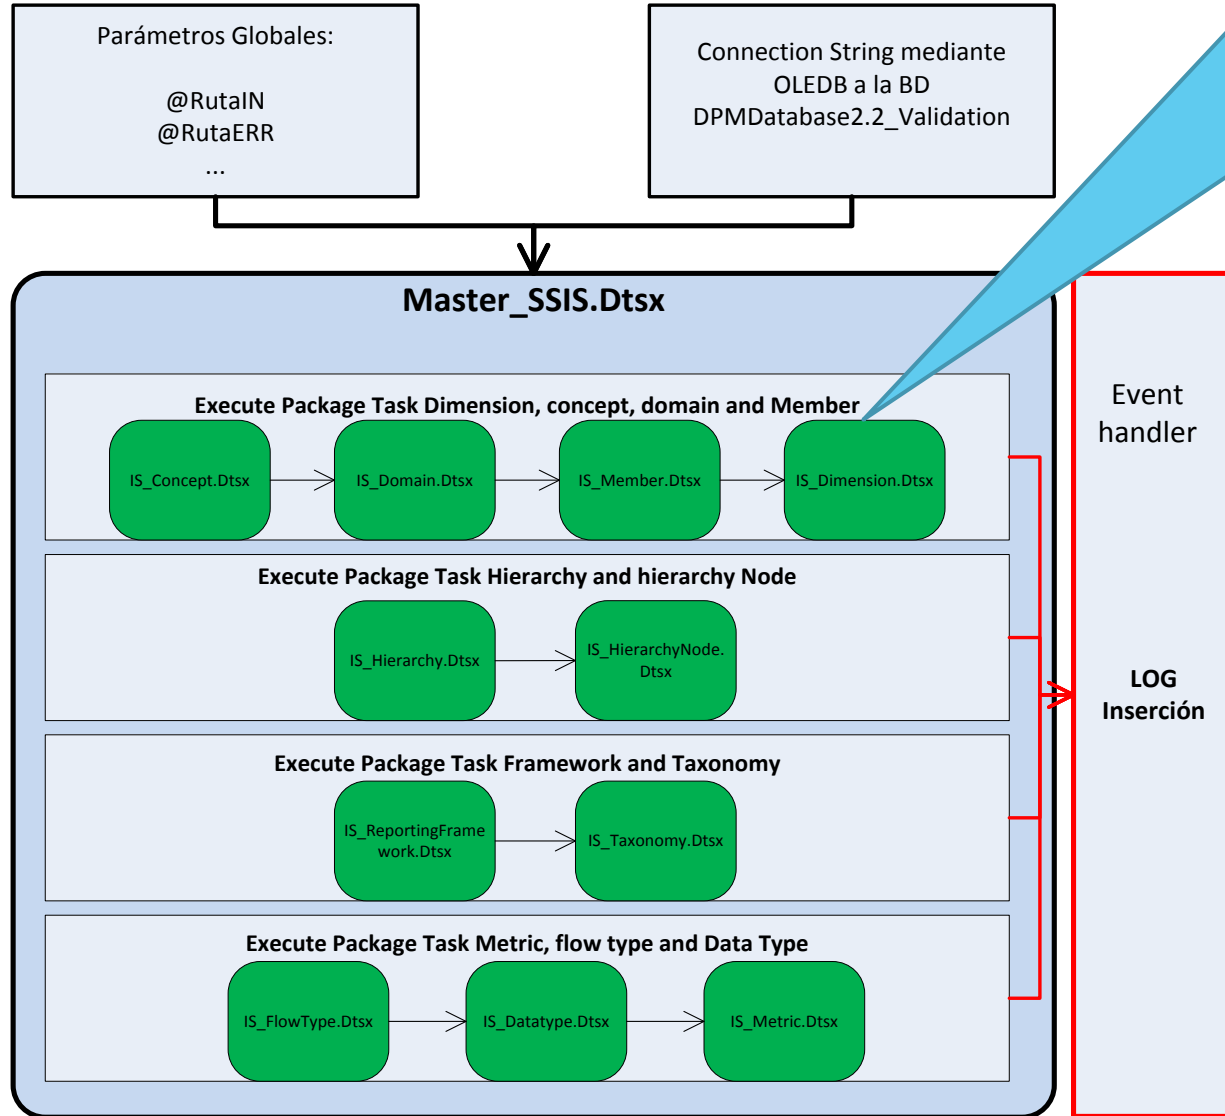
Parámetros Globales:

@RutaIN
@RutaERR
...

Connection String mediante OLEDB a la BD DPMDatabase2.2_Validation

Master_SSIS.Dtsx

Execute Package Task Dimension, concept, domain and Member

IS_Concept.Dtsx

IS_Domain.Dtsx

IS_Member.Dtsx

IS_Dimension.Dtsx

Execute Package Task Hierarchy and hierarchy Node

IS_Hierarchy.Dtsx

IS_HierarchyNode.Dtsx

Execute Package Task Framework and Taxonomy

IS_ReportingFramework.Dtsx

IS_Taxonomy.Dtsx

Execute Package Task Metric, flow type and Data Type

IS_FlowType.Dtsx

IS_Datatype.Dtsx

IS_Metric.Dtsx

Event handler

LOG Inserción